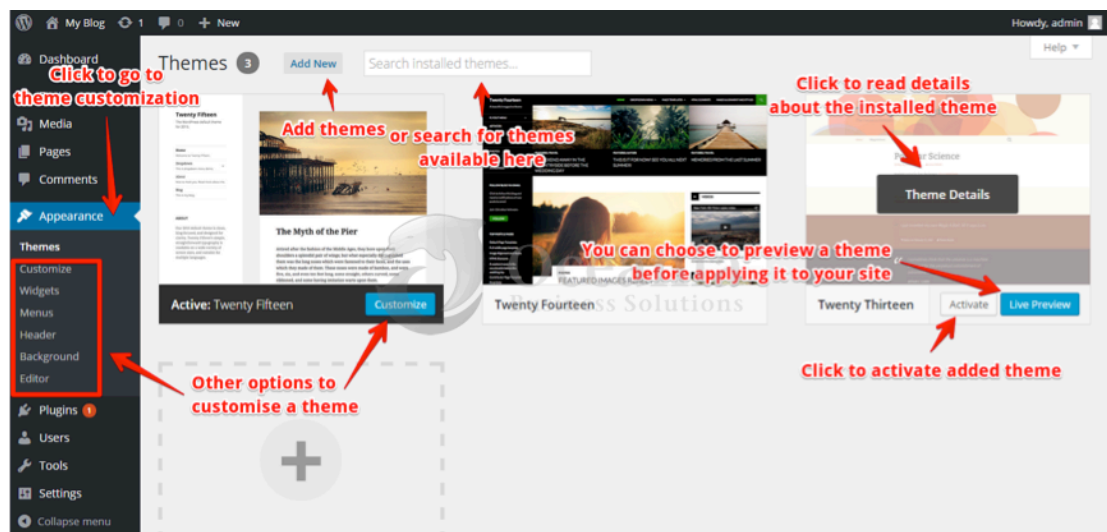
My Blog 1 0 + New Howdy, admin

Dashboard
Click to go to theme customization
Media
Pages
Comments
Appearance
Themes
Customize
Widgets
Menus
Header
Background
Editor
Plugins 1
Users
Tools
Settings
Collapse menu

Themes 3 Add New Search installed themes... Help

Add themes
or search for themes available here

Click to read details about the installed theme

Twenty Fifteen
The Myth of the Pier

Twenty Fourteen

Popular Science
Theme Details

You can choose to preview a theme before applying it to your site

Active: Twenty Fifteen Customize
Twenty Fourteen
Twenty Thirteen Activate Live Preview

Click to activate added theme

Other options to customise a theme

ss Solutions